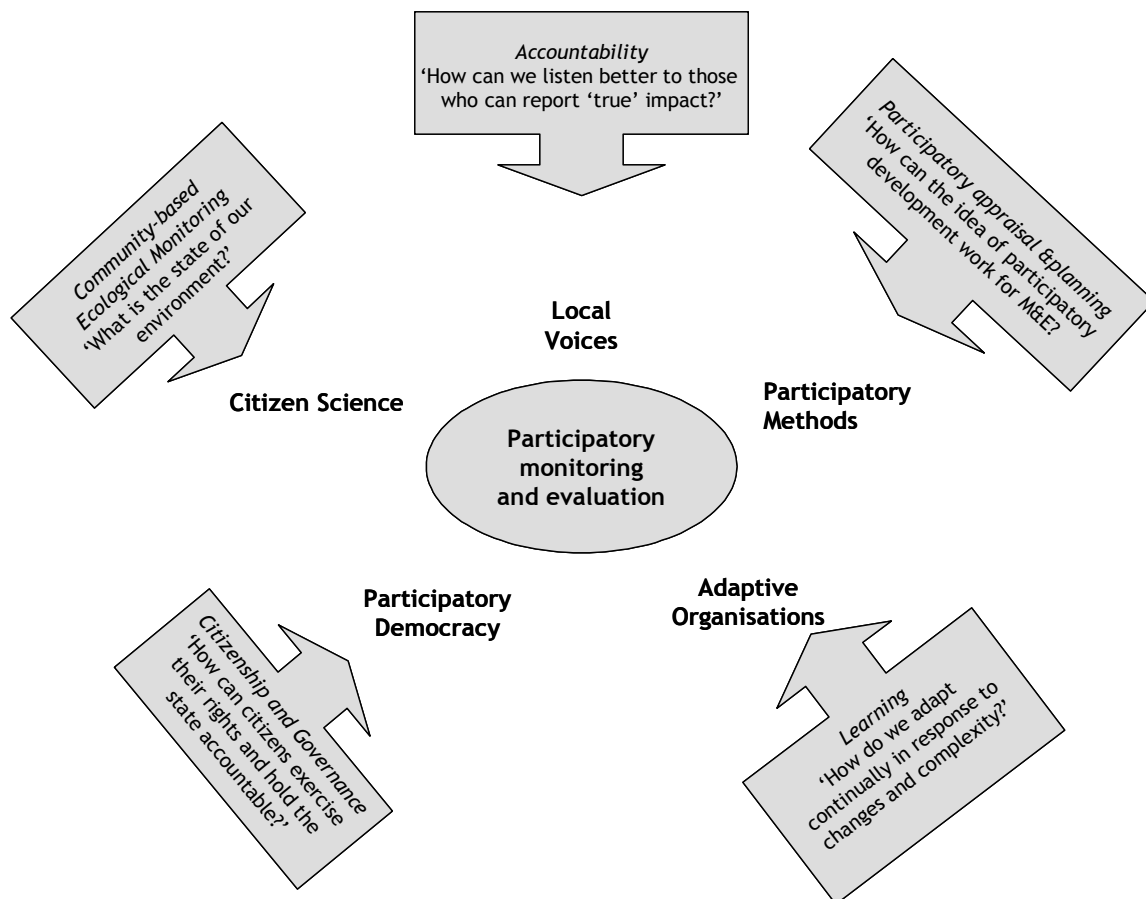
*Accountability*
'How can we listen better to those who can report 'true' impact?'

*Participatory appraisal &planning*
'How can the idea of participatory development work for M&E?

*Community-based Ecological Monitoring*
'What is the state of our environment?'

**Local Voices**

**Citizen Science**

**Participatory Methods**

**Participatory monitoring and evaluation**

**Participatory Democracy**

**Adaptive Organisations**

*Citizenship and Governance*
'How can citizens exercise their rights and hold the state accountable?'

*Learning*
'How do we adapt continually in response to changes and complexity?'